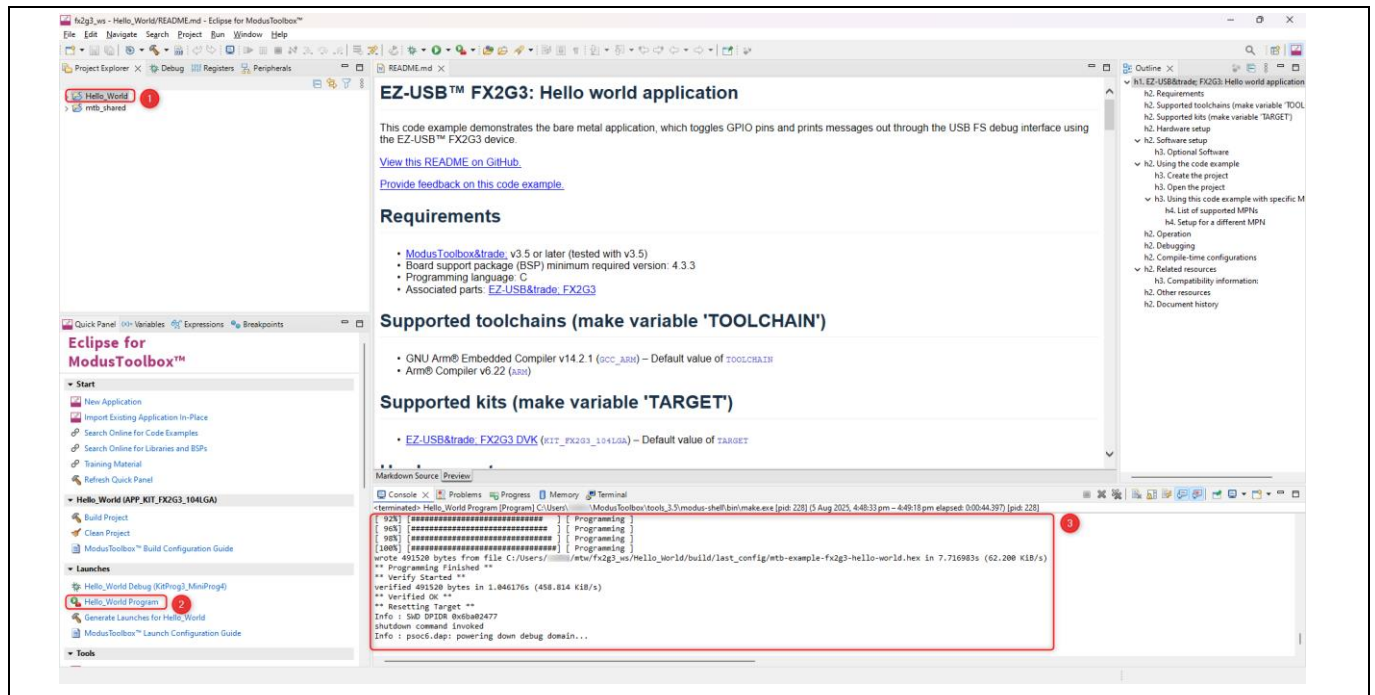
fx2g3_ws - Hello_World/README.md - Eclipse for ModusToolbox™

File Edit Navigate Search Project Run Window Help

Project Explorer × Debug Registers Peripherals

Hello_World 1
mtb_shared

README.md ×

EZ-USB™ FX2G3: Hello world application

This code example demonstrates the bare metal application, which toggles GPIO pins and prints messages out through the USB FS debug interface using the EZ-USB™ FX2G3 device.

View this README on GitHub.

Provide feedback on this code example.

Requirements

- ModusToolbox&trade; v3.5 or later (tested with v3.5)
- Board support package (BSP) minimum required version: 4.3.3
- Programming language: C
- Associated parts: EZ-USB&trade; FX2G3

Supported toolchains (make variable 'TOOLCHAIN')

- GNU Arm® Embedded Compiler v14.2.1 (GCC_ARM) – Default value of TOOLCHAIN
- Arm® Compiler v6.22 (ARM)

Supported kits (make variable 'TARGET')

- EZ-USB&trade; FX2G3 DVK (KIT_FX2G3_104LGA) – Default value of TARGET

Markdown Source Preview

Outline ×
h1. EZ-USB&trade; FX2G3: Hello world application
h2. Requirements
h2. Supported toolchains (make variable 'TOOL
h2. Supported kits (make variable 'TARGET')
h2. Hardware setup
h2. Software setup
h3. Optional Software
h2. Using the code example
h3. Create the project
h3. Open the project
h3. Using this code example with specific M
h4. List of supported MPNs
h4. Setup for a different MPN
h2. Operation
h2. Debugging
h2. Compile-time configurations
h2. Related resources
h3. Compatibility information:
h2. Other resources
h2. Document history

Quick Panel Variables Expressions Breakpoints

Eclipse for ModusToolbox™

Start
New Application
Import Existing Application In-Place
Search Online for Code Examples
Search Online for Libraries and BSPs
Training Material
Refresh Quick Panel

Hello_World (APP_KIT_FX2G3_104LGA)
Build Project
Clean Project
ModusToolbox™ Build Configuration Guide

Launches
Hello_World Debug (KitProg3_MiniProg4)
Hello_World Program 2
Generate Launches for Hello_World
ModusToolbox™ Launch Configuration Guide

Tools

Console × Problems Progress Memory Terminal

<terminated> Hello_World Program [Program] C:\Users\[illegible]\ModusToolbox\tools_3.5\modus-shell\bin\make.exe [pid: 228] (5 Aug 2025, 4:48:33 pm – 4:49:18 pm elapsed: 0:00:44.397) [pid: 228]
[ 92%] [############################ ] [ Programming ]
[ 96%] [############################## ] [ Programming ]
[ 98%] [############################### ] [ Programming ]
[100%] [################################] [ Programming ]
wrote 491520 bytes from file C:/Users/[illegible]/mtw/fx2g3_ws/Hello_World/build/last_config/mtb-example-fx2g3-hello-world.hex in 7.716983s (62.200 KiB/s)
** Programming Finished **
** Verify Started **
verified 491520 bytes in 1.046176s (458.814 KiB/s)
** Verified OK **
** Resetting Target **
Info : SWD DPIDR 0x6ba02477
shutdown command invoked
Info : psoc6.dap: powering down debug domain...
3